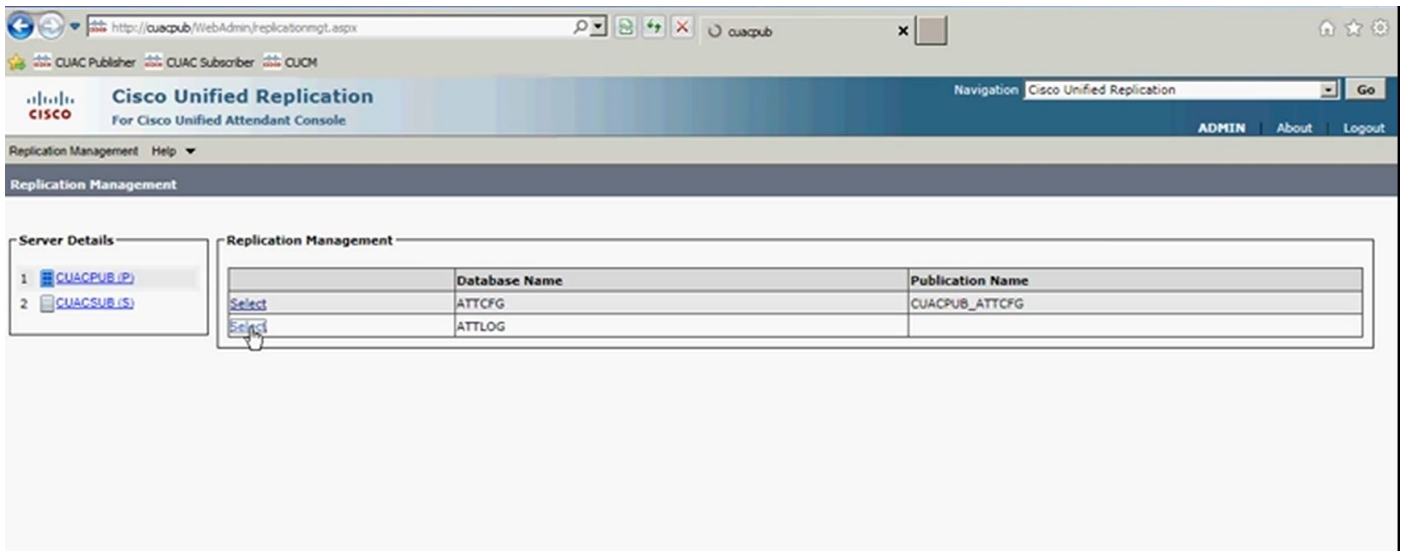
http://cuacpub/WebAdmin/replicationmgt.aspx

cuacpub

CUAC Publisher CUAC Subscriber CUCM

cisco

Cisco Unified Replication

For Cisco Unified Attendant Console

Navigation Cisco Unified Replication Go

ADMIN | About | Logout

Replication Management Help

Replication Management

Server Details

1 CUACPUB (P)
2 CUACSUB (S)

Replication Management

| | Database Name | Publication Name |
|---|---|---|
| Select | ATTCFG | CUACPUB_ATTCFG |
| Select | ATTLOG | |